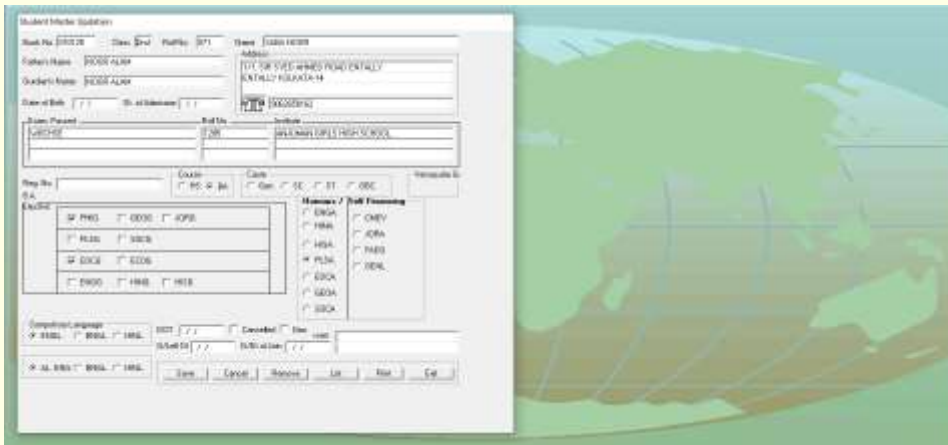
Student Master Updation

Stock No. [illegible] Class 2nd Roll No. 071 Name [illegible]

Father's Name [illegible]

Guardian's Name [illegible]

Date of Birth / / Dt. of Admission / /

Address
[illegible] SYED AHMED ROAD ENTALLY
ENTALLY KOLKATA-14

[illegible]

Exam. Passed Roll No. Institute
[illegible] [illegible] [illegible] GIRLS HIGH SCHOOL

Reg. No.

Course
PC BA

Caste
Gen SC ST OBC

B.A.
Elective

PHIG EDGG JOPG

PLGG SBCG

EDCG ECDG

ENGG HING HICG

Honours / Self Financing
ENGA CHEV
HINA JORA
HISA FABG
PLSA DEAL
EDCA
GEOA
SOCA

Compulsory Language
ENBL BNGL HINL

DOT / / Cancelled Dues
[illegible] / / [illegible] / /

AL. ENG BNGL HINL

Save Cancel Remove List Print Exit